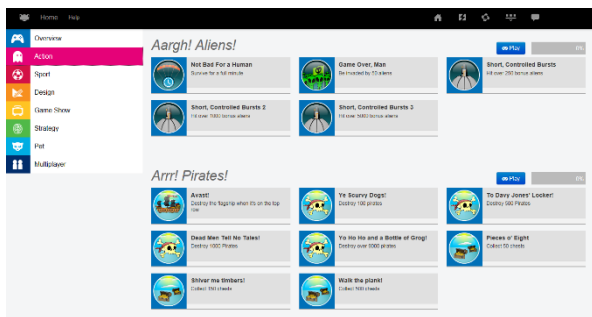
Home Help

Overview
Action
Sport
Design
Game Show
Strategy
Pet
Multiplayer

Aargh! Aliens!

Play 0%

Not Bad For a Human
Survive for a full minute

Game Over, Man
Be invaded by 50 aliens

Short, Controlled Bursts
Hit over 250 bonus aliens

Short, Controlled Bursts 2
Hit over 1000 bonus aliens

Short, Controlled Bursts 3
Hit over 5000 bonus aliens

Arrr! Pirates!

Play 0%

Avast!
Destroy the flagship when it's on the top row

Ye Scurvy Dogs!
Destroy 100 pirates

To Davy Jones' Locker!
Destroy 500 Pirates

Dead Men Tell No Tales!
Destroy 1000 Pirates

Yo Ho Ho and a Bottle of Grog!
Destroy over 5000 pirates

Pieces o' Eight
Collect 50 chests

Shiver me timbers!
Collect 250 chests

Walk the plank!
Collect 500 chests